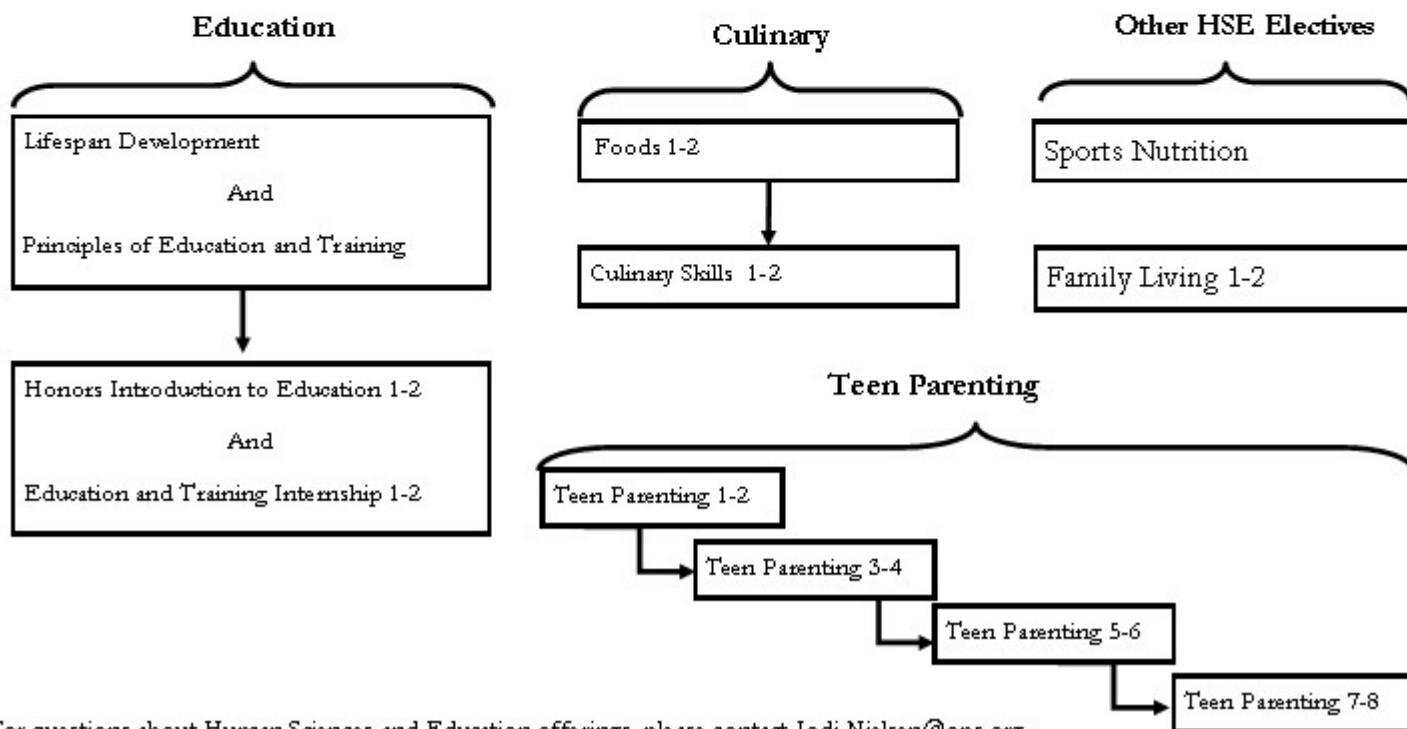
Education

Lifespan Development

And

Principles of Education and Training

Honors Introduction to Education 1-2

And

Education and Training Internship 1-2

Culinary

Foods 1-2

Culinary Skills 1-2

Other HSE Electives

Sports Nutrition

Family Living 1-2

Teen Parenting

Teen Parenting 1-2

Teen Parenting 3-4

Teen Parenting 5-6

Teen Parenting 7-8

For questions about Human Sciences and Education offerings, please contact Jodi.Nielsen@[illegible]